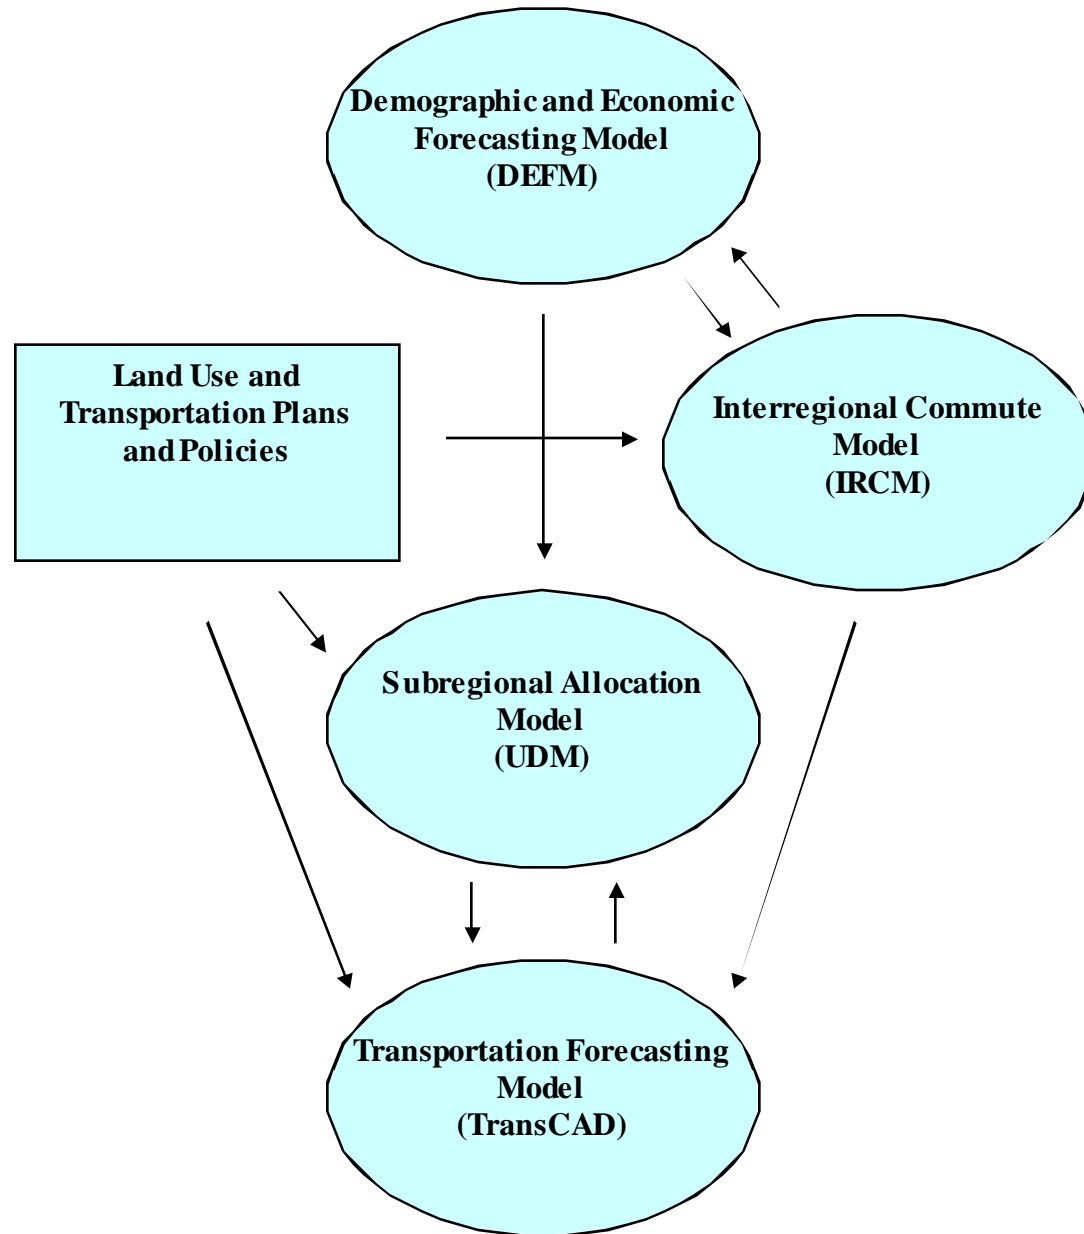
Demographic and Economic Forecasting Model (DEFM)

Land Use and Transportation Plans and Policies

Interregional Commute Model (IRCM)

Subregional Allocation Model (UDM)

Transportation Forecasting Model (TransCAD)